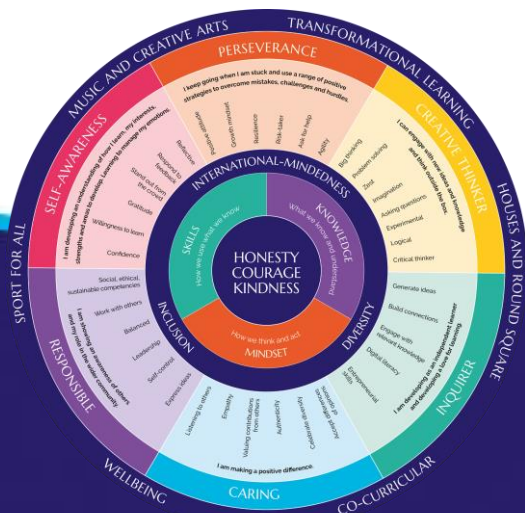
MUSIC AND CREATIVE ARTS
TRANSFORMATIONAL LEARNING
HOUSES AND ROUND SQUARE
CO-CURRICULAR
WELLBEING
SPORT FOR ALL

PERSEVERANCE
I keep going when I am stuck and use a range of positive strategies to overcome mistakes, challenges and hurdles.
Positive attitude
Growth mindset
Resilience
Risk-taker
Ask for help
Agility

CREATIVE THINKER
I can engage with new ideas and knowledge and think outside the box.
Big thinking
Problem solving
Zest
Imagination
Asking questions
Experimental
Logical
Critical thinker

INQUIRER
I am developing as an independent learner and developing a love for learning
Generate ideas
Build connections
Engage with relevant knowledge
Digital literacy
Entrepreneurial skills

CARING
I am making a positive difference.
Listening to others
Empathy
Valuing contributions from others
Authenticity
Celebrate diversity
Service as action

RESPONSIBLE
I am developing an awareness of others and my role in a global community.
Social, ethical, sustainable competencies
Work with others
Balanced
Leadership
Self-control
Express ideas

SELF-AWARENESS
I am developing an understanding of how I learn, my interests, strengths and areas to develop. Learning to manage my emotions
Reflection
Respond to feedback
Stand out from the crowd
Gratitude
Willingness to learn
Confidence

INTERNATIONAL-MINDEDNESS
KNOWLEDGE
What we know and understand
SKILLS
How we use what we know
DIVERSITY
INCLUSION
MINDSET
How we think and act

HONESTY
COURAGE
KINDNESS